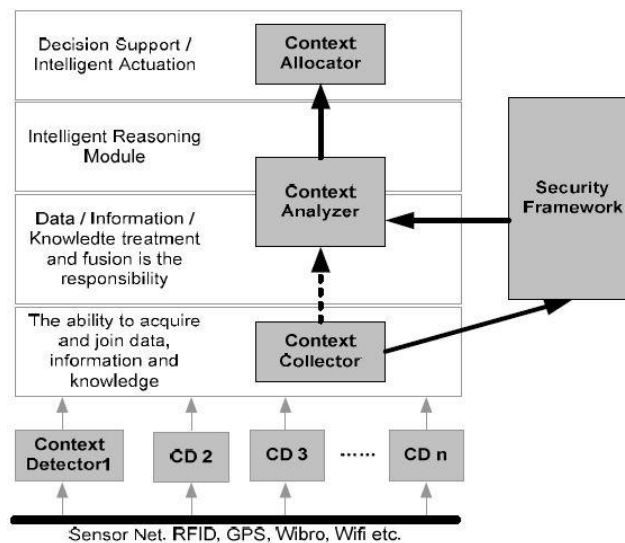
Decision Support / Intelligent Actuation

Context Allocator

Intelligent Reasoning Module

Context Analyzer

Security Framework

Data / Information / Knowledte treatment and fusion is the responsibility

The ability to acquire and join data, information and knowledge

Context Collector

Context Detector1

CD 2

CD 3

······

CD n

Sensor Net. RFID, GPS, Wibro, Wifi etc.